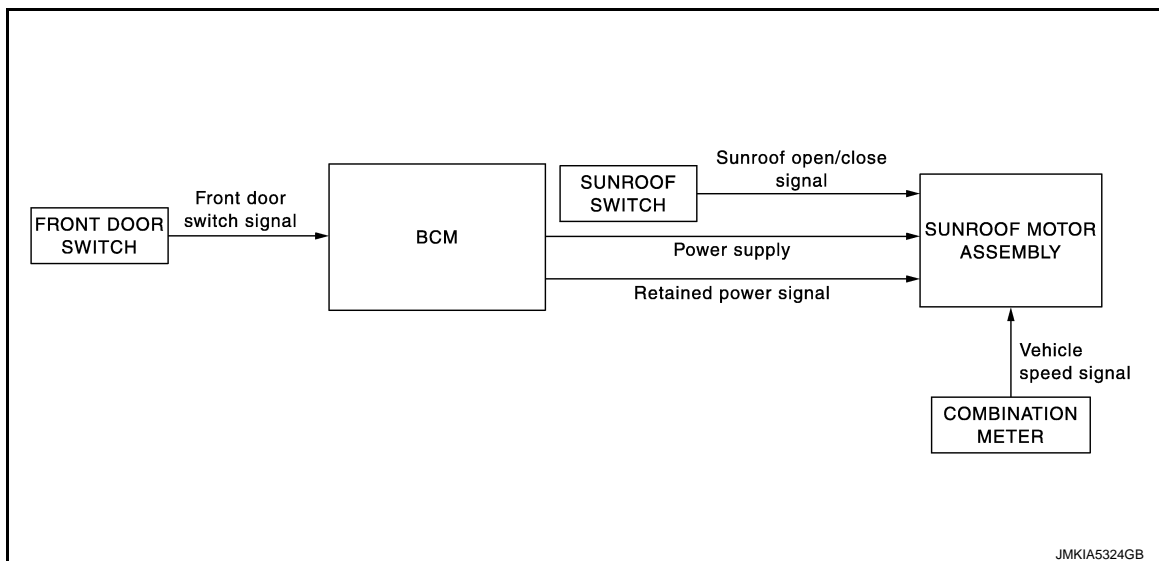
FRONT DOOR SWITCH

Front door switch signal

BCM

SUNROOF SWITCH

Sunroof open/close signal

Power supply

Retained power signal

SUNROOF MOTOR ASSEMBLY

Vehicle speed signal

COMBINATION METER

JMKIA5324GB